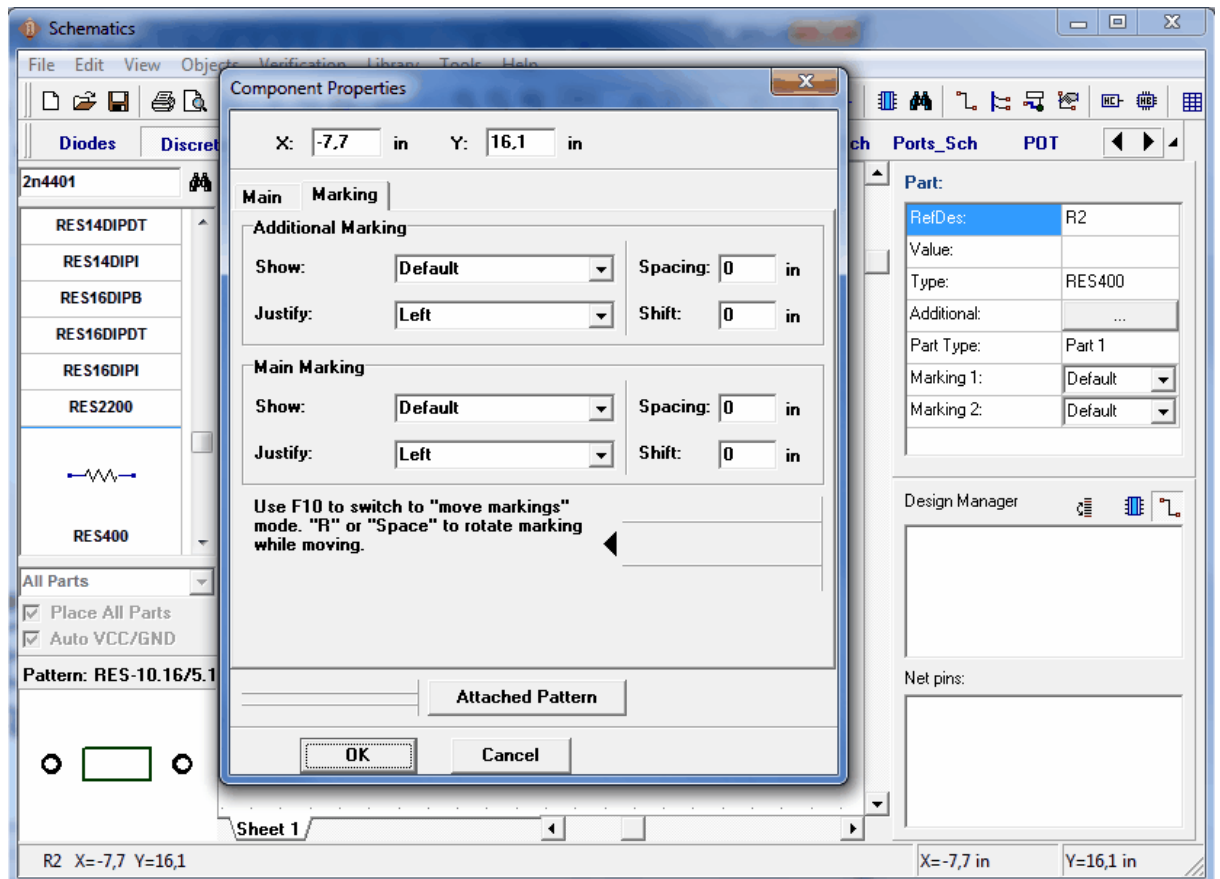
Schematics

File Edit View Objects Verification Library Tools Help

Diodes Discret

2n4401

RES14DIPDT
RES14DIPI
RES16DIPB
RES16DIPDT
RES16DIPI
RES2200

RES400

All Parts
Place All Parts
Auto VCC/GND

Pattern: RES-10.16/5.1

Component Properties

X: -7,7 in Y: 16,1 in

Main Marking

Additional Marking
Show: Default
Spacing: 0 in
Justify: Left
Shift: 0 in

Main Marking
Show: Default
Spacing: 0 in
Justify: Left
Shift: 0 in

Use F10 to switch to "move markings" mode. "R" or "Space" to rotate marking while moving.

Attached Pattern

OK Cancel

ch Ports_Sch POT

Part:

| RefDes: | R2 |
|---|---|
| Value: | |
| Type: | RES400 |
| Additional: | ... |
| Part Type: | Part 1 |
| Marking 1: | Default |
| Marking 2: | Default |

Design Manager

Net pins:

Sheet 1

R2 X=-7,7 Y=16,1

X=-7,7 in Y=16,1 in